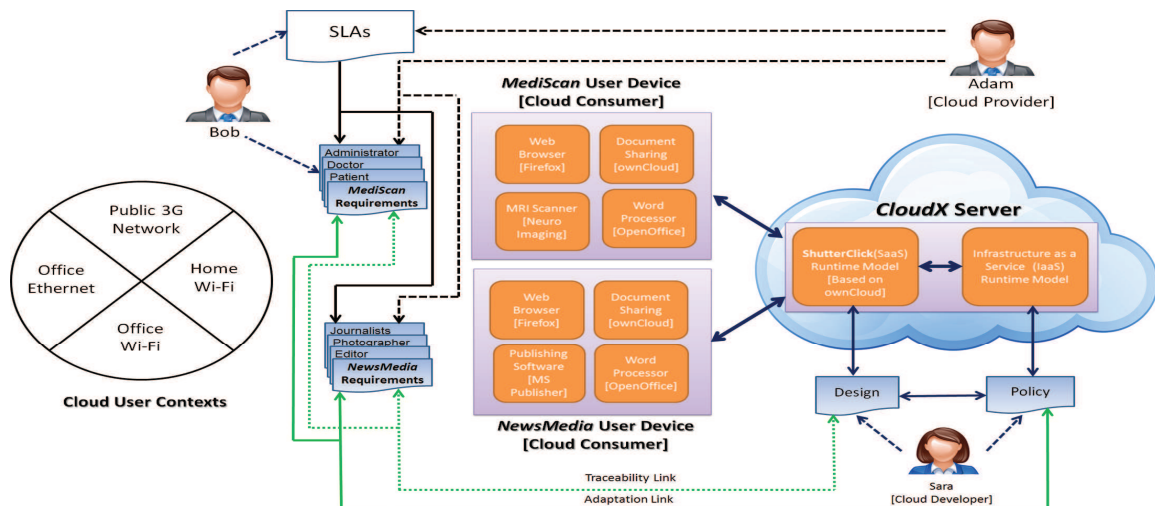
SLAs

Bob

Adam
[Cloud Provider]

Administrator
Doctor
Patient
MediScan
Requirements

Journalists
Photographer
Editor
NewsMedia
Requirements

Public 3G Network

Office Ethernet

Home Wi-Fi

Office Wi-Fi

Cloud User Contexts

MediScan User Device
[Cloud Consumer]

Web Browser [Firefox]

Document Sharing [ownCloud]

MRI Scanner [Neuro Imaging]

Word Processor [OpenOffice]

Web Browser [Firefox]

Document Sharing [ownCloud]

Publishing Software [MS Publisher]

Word Processor [OpenOffice]

NewsMedia User Device
[Cloud Consumer]

CloudX Server

ShutterClick(SaaS) Runtime Model [Based on ownCloud]

Infrastructure as a Service (IaaS) Runtime Model

Design

Policy

Sara
[Cloud Developer]

Traceability Link

Adaptation Link